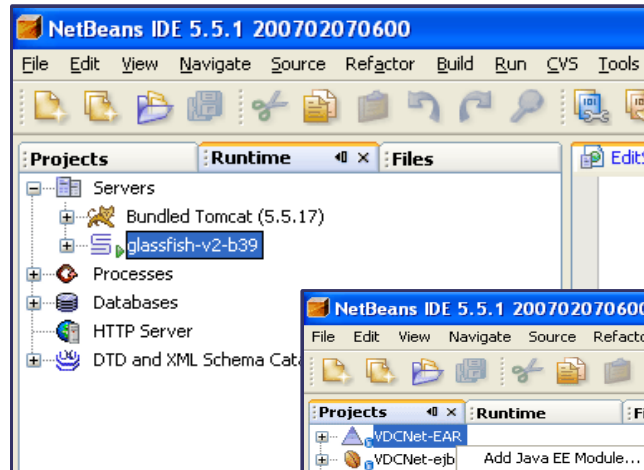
NetBeans IDE 5.5.1 200702070600

File Edit View Navigate Source Refactor Build Run CVS Tools

Projects | Runtime | Files

Edit

Servers
Bundled Tomcat (5.5.17)
glassfish-v2-b39
Processes
Databases
HTTP Server
DTD and XML Schema Cata

NetBeans IDE 5.5.1 20070207060

File Edit View Navigate Source Refacto

Projects | Runtime | F

VDCNet-EAR
VDCNet-ejb
Add Java EE Module...